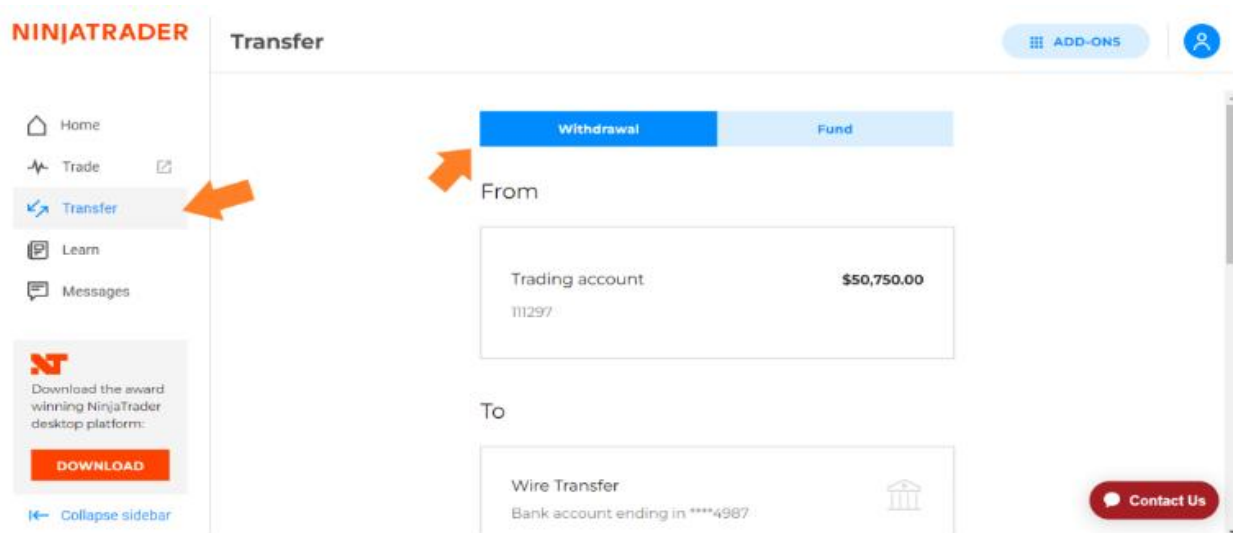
NINJATRADER

Transfer

ADD-ONS

Home
Trade
Transfer
Learn
Messages

NT
Download the award winning NinjaTrader desktop platform:

DOWNLOAD

Collapse sidebar

Withdrawal
Fund

From

Trading account
$50,750.00
111297

To

Wire Transfer
Bank account ending in ****4987

Contact Us